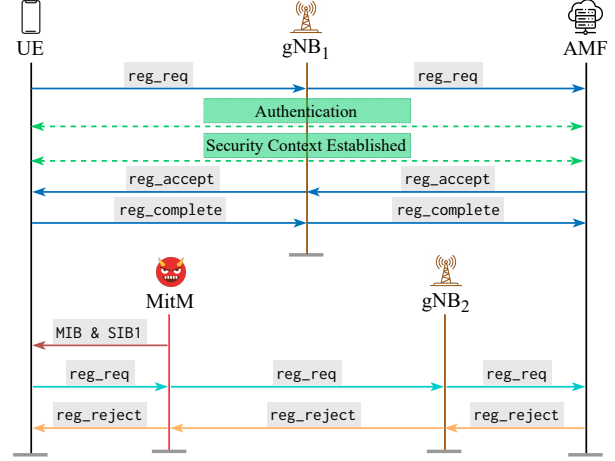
UE

gNB$_1$

AMF

reg_req

reg_req

Authentication

Security Context Established

reg_accept

reg_accept

reg_complete

reg_complete

MitM

gNB$_2$

MIB & SIB1

reg_req

reg_req

reg_req

reg_reject

reg_reject

reg_reject